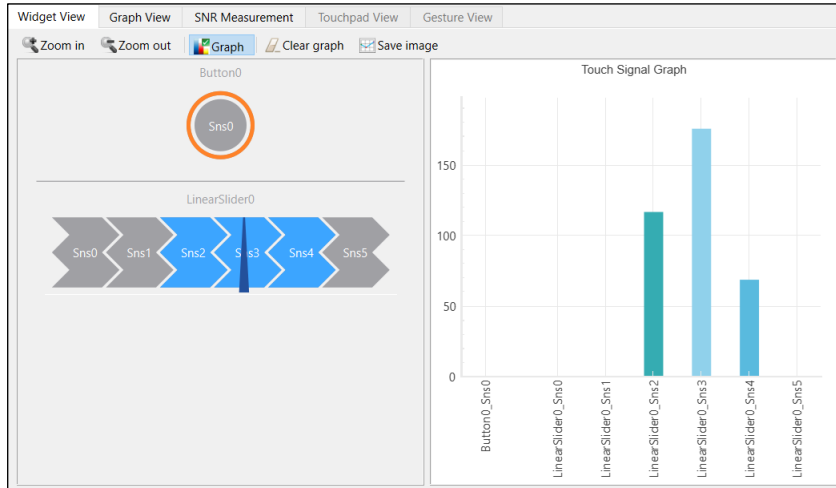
Widget View | Graph View | SNR Measurement | Touchpad View | Gesture View

Zoom in | Zoom out | Graph | Clear graph | Save image

Button0

Sns0

LinearSlider0

Sns0 Sns1 Sns2 Sns3 Sns4 Sns5

Touch Signal Graph

150
100
50
0

Button0_Sns0
LinearSlider0_Sns0
LinearSlider0_Sns1
LinearSlider0_Sns2
LinearSlider0_Sns3
LinearSlider0_Sns4
LinearSlider0_Sns5